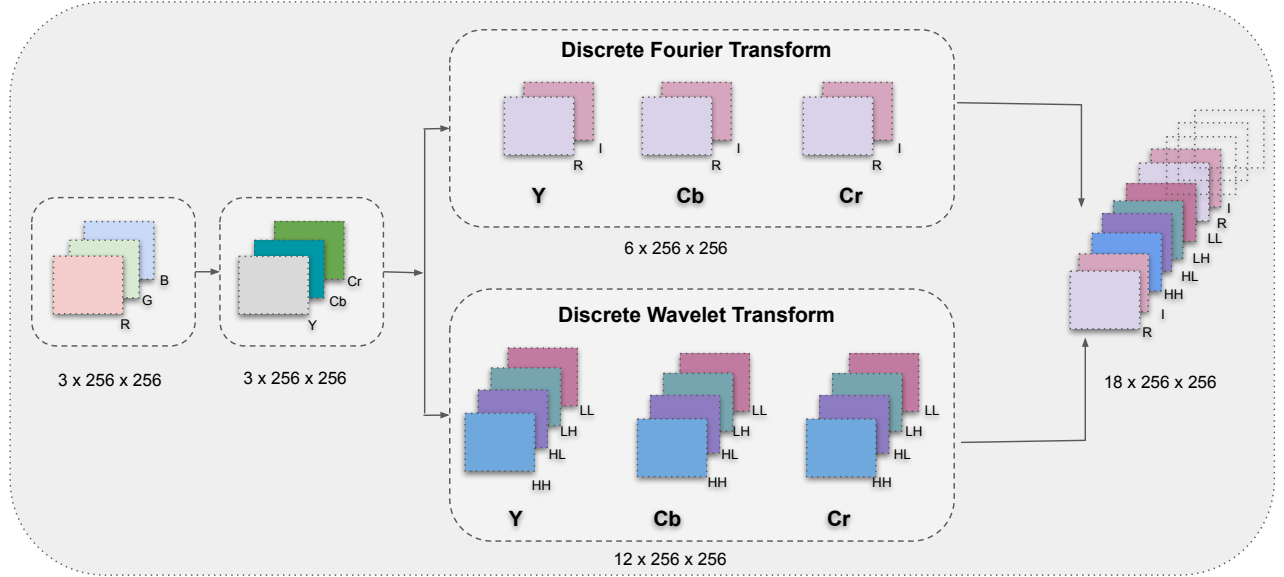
B
G
R

3 x 256 x 256

Cr
Cb
Y

3 x 256 x 256

Discrete Fourier Transform

I
R
Y

I
R
Cb

I
R
Cr

6 x 256 x 256

Discrete Wavelet Transform

LL
LH
HL
HH
Y

LL
LH
HL
HH
Cb

LL
LH
HL
HH
Cr

12 x 256 x 256

I
R
LL
LH
HL
HH
I
R

18 x 256 x 256